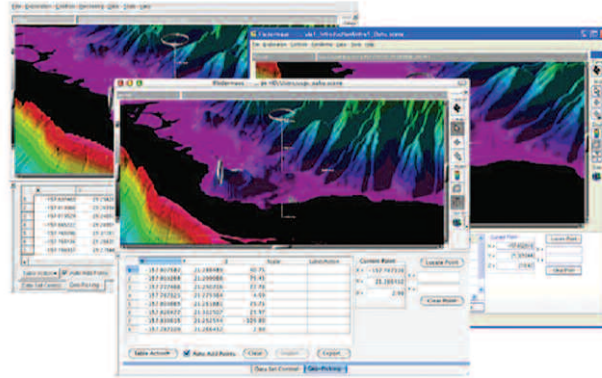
Fledermaus

| | X | Y | Z | Note |
|---|---|---|---|---|
| 1 | -157.807582 | 21.288489 | 40.75 | |
| 2 | -157.804268 | 21.290985 | 75.41 | |
| 3 | -157.770988 | 21.292056 | 77.76 | |
| 4 | -157.787523 | 21.275684 | 4.69 | |
| 5 | -157.804658 | 21.251861 | 75.73 | |
| 6 | -157.828527 | 21.107327 | 25.97 | |
| 7 | -157.808819 | 21.252555 | 325.80 | |
| 8 | -157.782028 | 21.288452 | 2.90 | |

Current Point
X = -157.767516
Y = 21.265112
Z = 2.90

Locate Point

Clear Point

Table Actions

Auto Add Points

Clear

Import

Export

Data Set Control

Geo-Picking